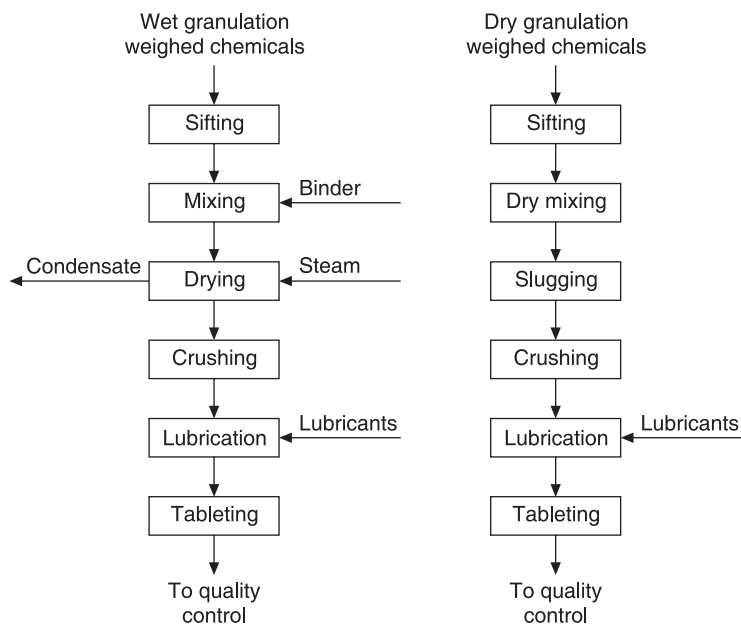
Wet granulation weighed chemicals

Sifting

Mixing

Binder

Condensate

Drying

Steam

Crushing

Lubrication

Lubricants

Tableting

To quality control

Dry granulation weighed chemicals

Sifting

Dry mixing

Slugging

Crushing

Lubrication

Lubricants

Tableting

To quality control